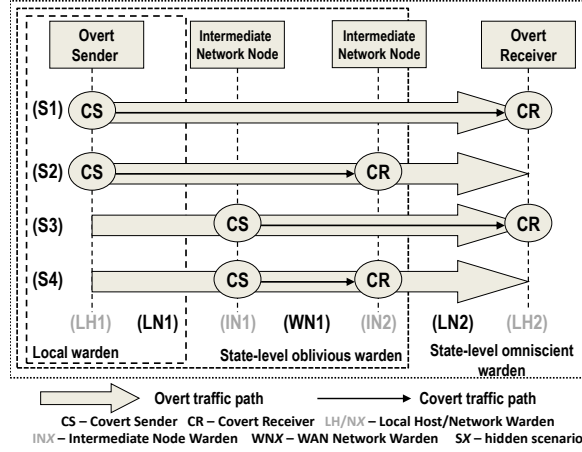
Overt Sender

Intermediate Network Node

Intermediate Network Node

Overt Receiver

(S1) CS CR

(S2) CS CR

(S3) CS CR

(S4) CS CR

(LH1) (LN1) (IN1) (WN1) (IN2) (LN2) (LH2)

Local warden

State-level oblivious warden

State-level omniscient warden

Overt traffic path

Covert traffic path

CS – Covert Sender CR – Covert Receiver LH/NX – Local Host/Network Warden

INX – Intermediate Node Warden WNX – WAN Network Warden SX – hidden scenario